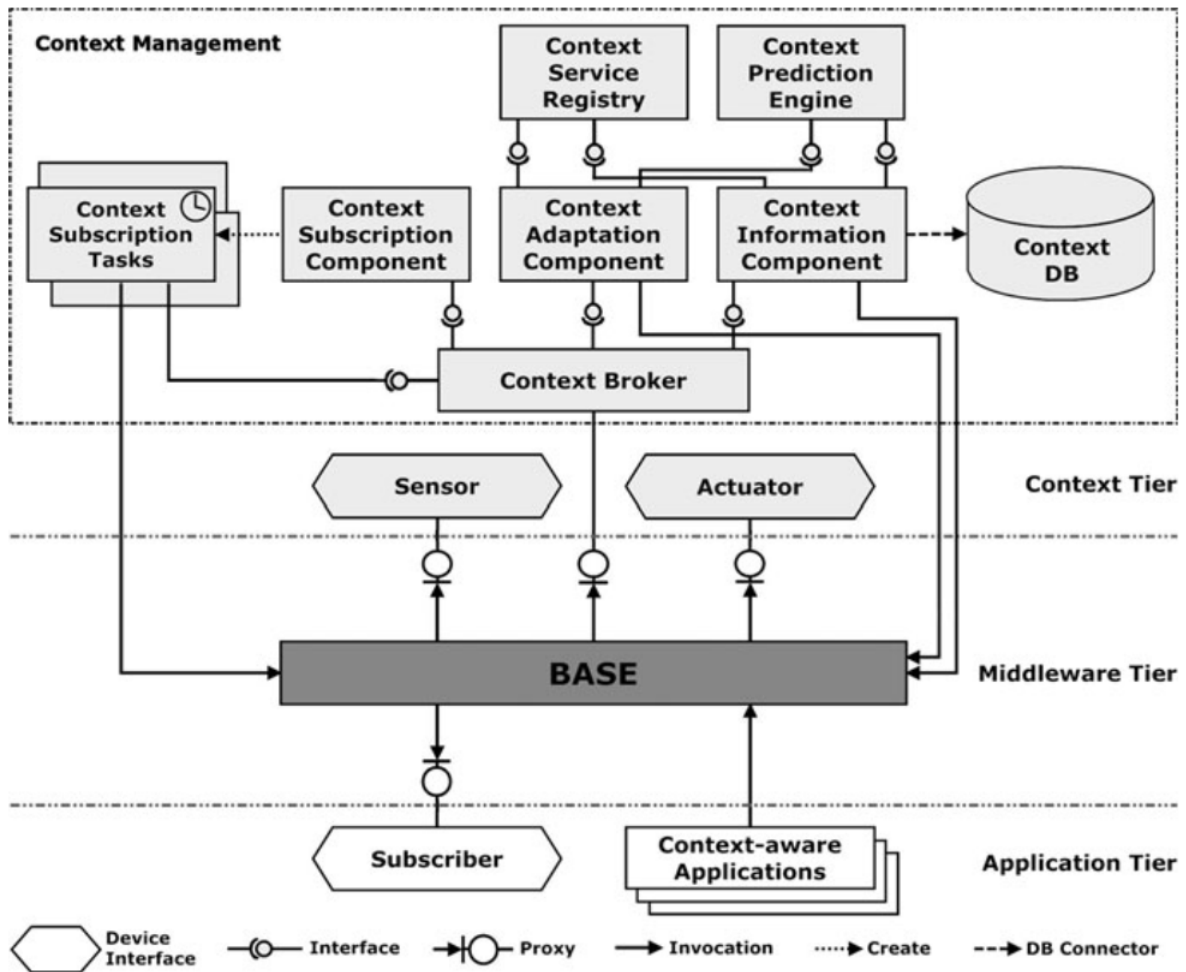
Context Management

Context Service Registry

Context Prediction Engine

Context Subscription Tasks

Context Subscription Component

Context Adaptation Component

Context Information Component

Context DB

Context Broker

Sensor

Actuator

Context Tier

BASE

Middleware Tier

Subscriber

Context-aware Applications

Application Tier

Device Interface

Interface

Proxy

Invocation

Create

DB Connector